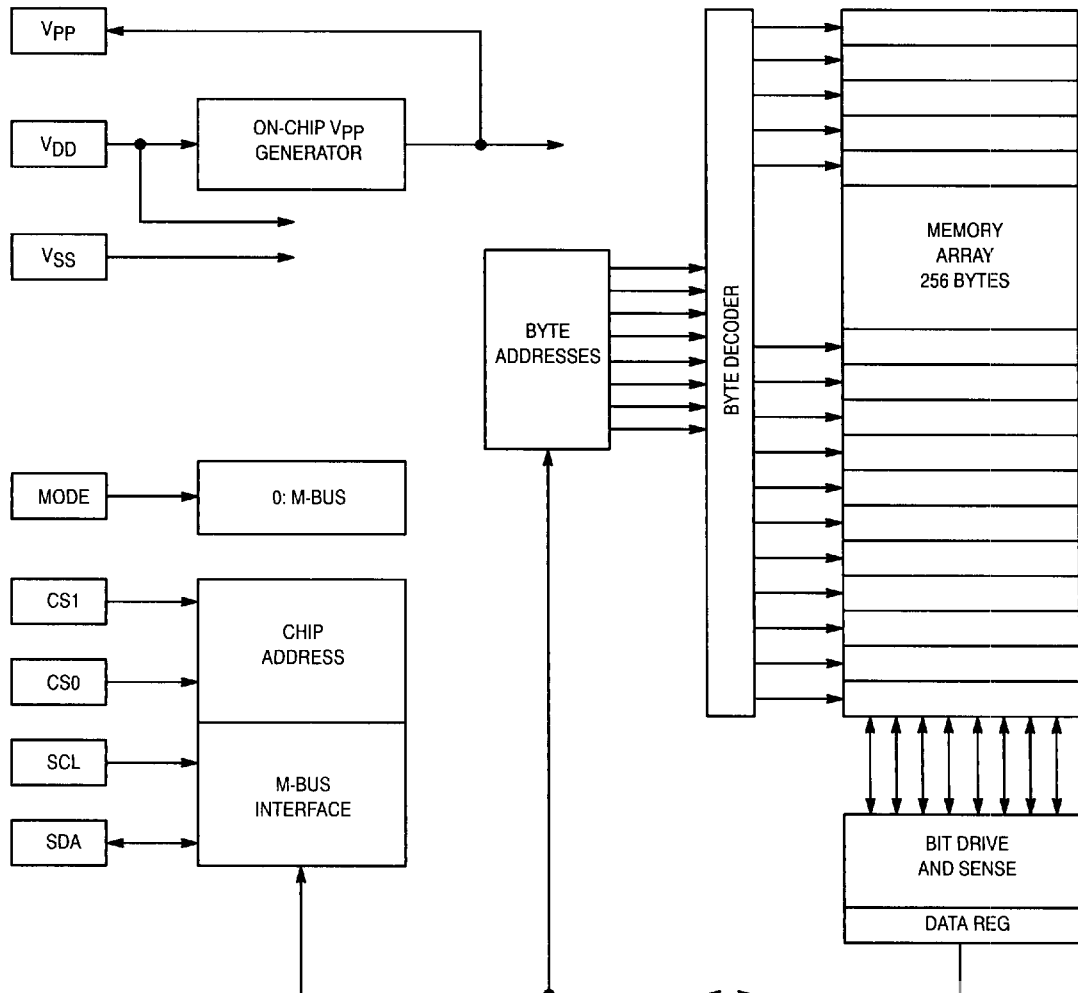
$V_{PP}$

$V_{DD}$

ON-CHIP $V_{PP}$ GENERATOR

$V_{SS}$

BYTE ADDRESSES

BYTE DECODER

MEMORY ARRAY 256 BYTES

MODE

0: M-BUS

CS1

CS0

CHIP ADDRESS

SCL

SDA

M-BUS INTERFACE

BIT DRIVE AND SENSE

DATA REG